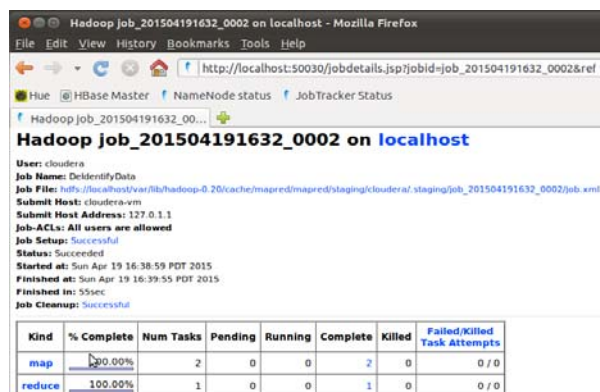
Hadoop job_201504191632_0002 on localhost - Mozilla Firefox

File Edit View History Bookmarks Tools Help

http://localhost:50030/jobdetails.jsp?jobid=job_201504191632_0002&ref

Hue HBase Master NameNode status JobTracker Status

Hadoop job_201504191632_00...

Hadoop job_201504191632_0002 on localhost

User: cloudera
Job Name: DeIdentifyData
Job File: hdfs://localhost/var/lib/hadoop-0.20/cache/mapred/mapred/staging/cloudera/.staging/job_201504191632_0002/job.xml
Submit Host: cloudera-vm
Submit Host Address: 127.0.1.1
Job-ACLs: All users are allowed
Job Setup: Successful
Status: Succeeded
Started at: Sun Apr 19 16:38:59 PDT 2015
Finished at: Sun Apr 19 16:39:55 PDT 2015
Finished in: 55sec
Job Cleanup: Successful

| Kind | % Complete | Num Tasks | Pending | Running | Complete | Killed | Failed/Killed Task Attempts |
|---|---|---|---|---|---|---|---|
| map | 100.00% | 2 | 0 | 0 | 2 | 0 | 0 / 0 |
| reduce | 100.00% | 1 | 0 | 0 | 1 | 0 | 0 / 0 |